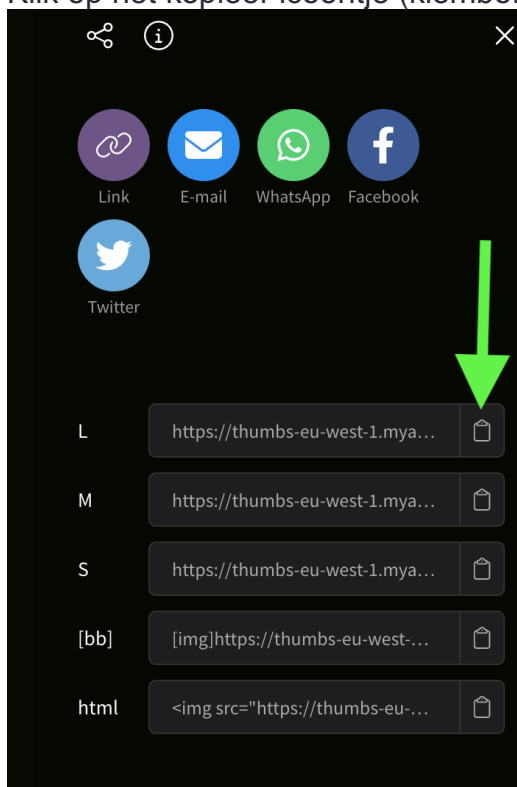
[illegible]

Link
E-mail
WhatsApp
Facebook
Twitter

L https://thumbs-eu-west-1.mya…
M https://thumbs-eu-west-1.mya…
S https://thumbs-eu-west-1.mya…
[bb] [img]https://thumbs-eu-west-…
html <img src="https://thumbs-eu-…